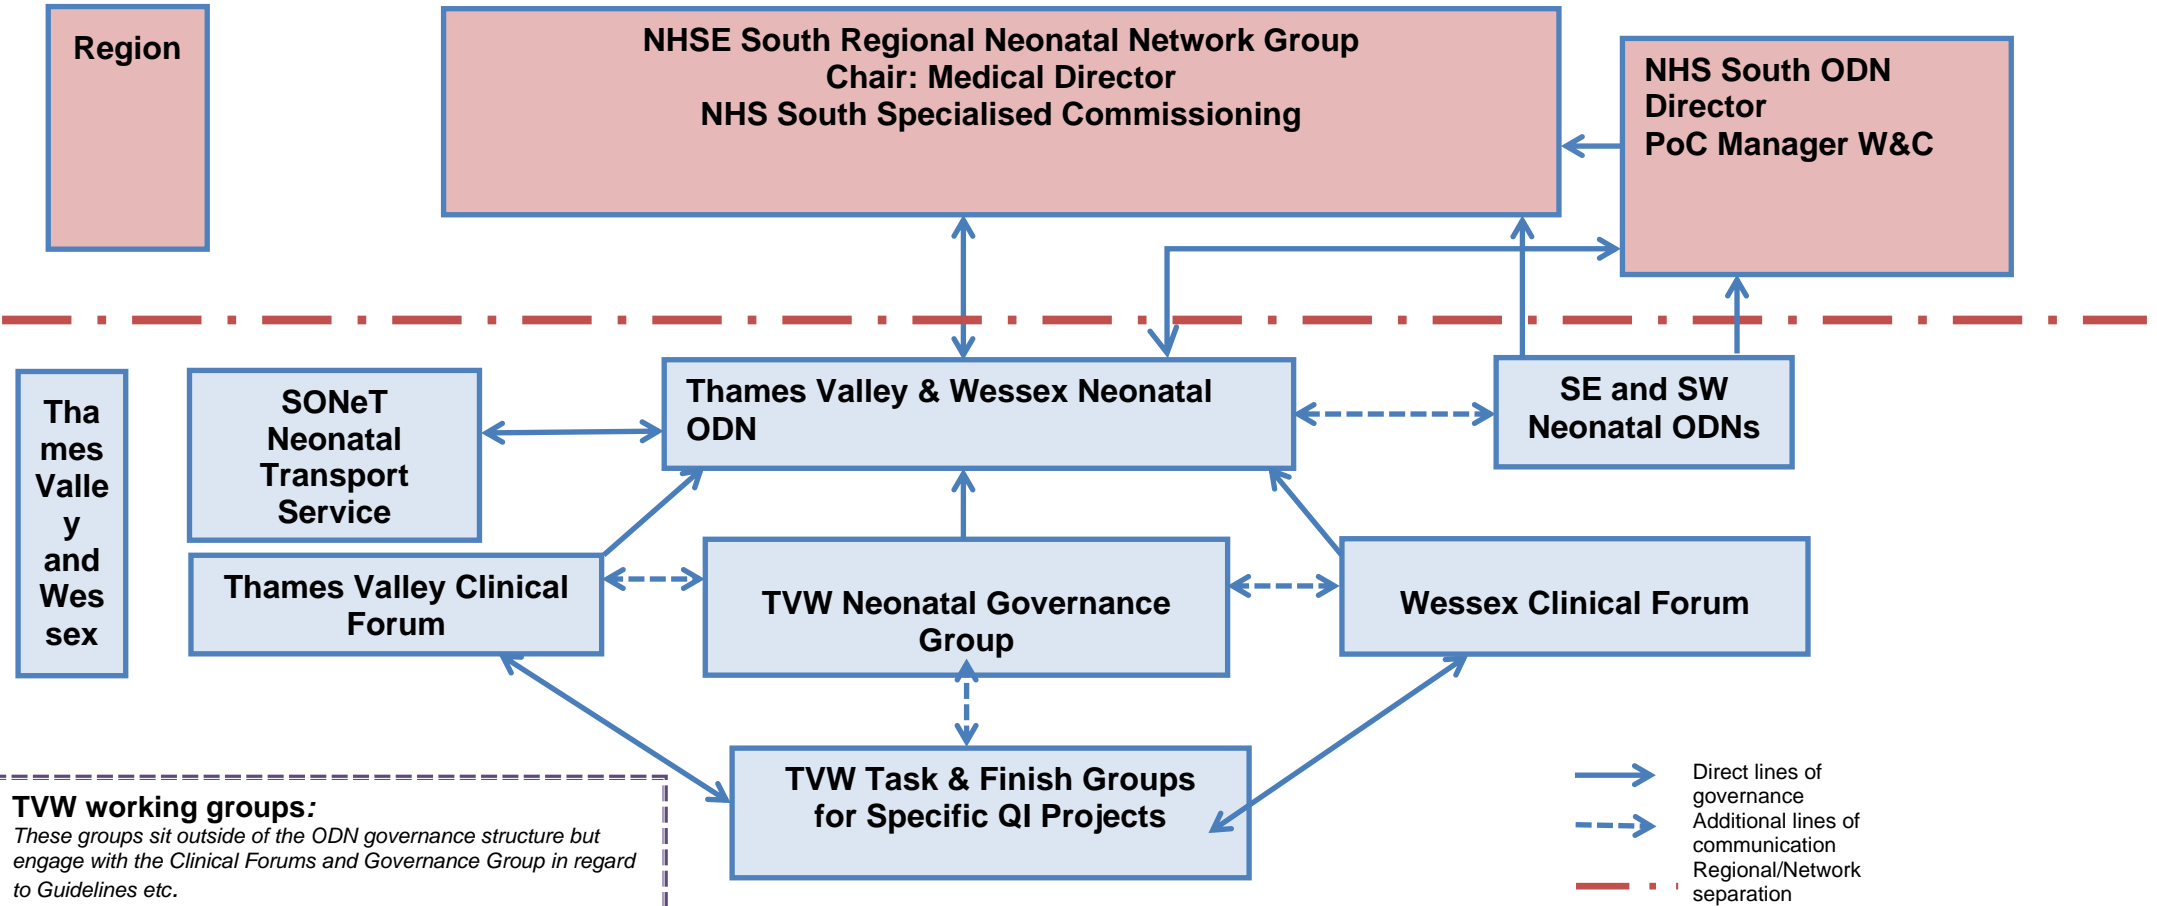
Region

NHSE South Regional Neonatal Network Group
Chair: Medical Director
NHS South Specialised Commissioning

NHS South ODN
Director
PoC Manager W&C

Tha
mes
Valle
y
and
Wes
sex

SONeT
Neonatal
Transport
Service

Thames Valley & Wessex Neonatal ODN

SE and SW
Neonatal ODNs

Thames Valley Clinical Forum

TVW Neonatal Governance Group

Wessex Clinical Forum

TVW Task & Finish Groups for Specific QI Projects

TVW working groups:
These groups sit outside of the ODN governance structure but engage with the Clinical Forums and Governance Group in regard to Guidelines etc.

Direct lines of governance
Additional lines of communication
Regional/Network separation